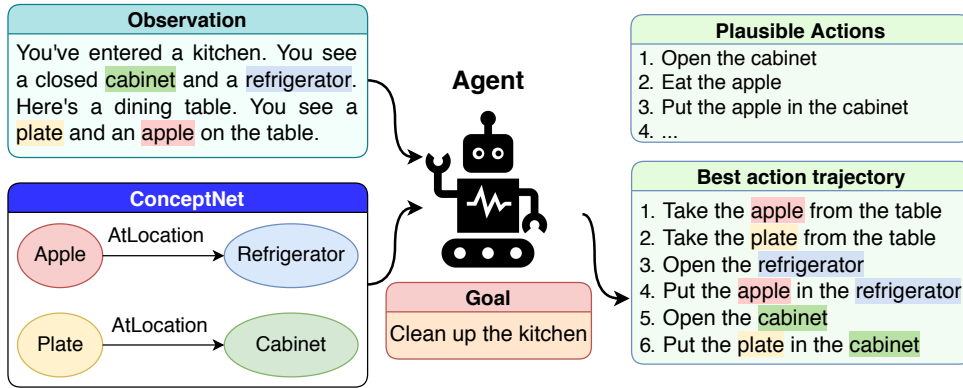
Observation

You've entered a kitchen. You see a closed cabinet and a refrigerator. Here's a dining table. You see a plate and an apple on the table.

ConceptNet

Apple AtLocation Refrigerator

Plate AtLocation Cabinet

Agent

Goal

Clean up the kitchen

Plausible Actions

1. Open the cabinet
2. Eat the apple
3. Put the apple in the cabinet
4. ...

Best action trajectory

1. Take the apple from the table
2. Take the plate from the table
3. Open the refrigerator
4. Put the apple in the refrigerator
5. Open the cabinet
6. Put the plate in the cabinet